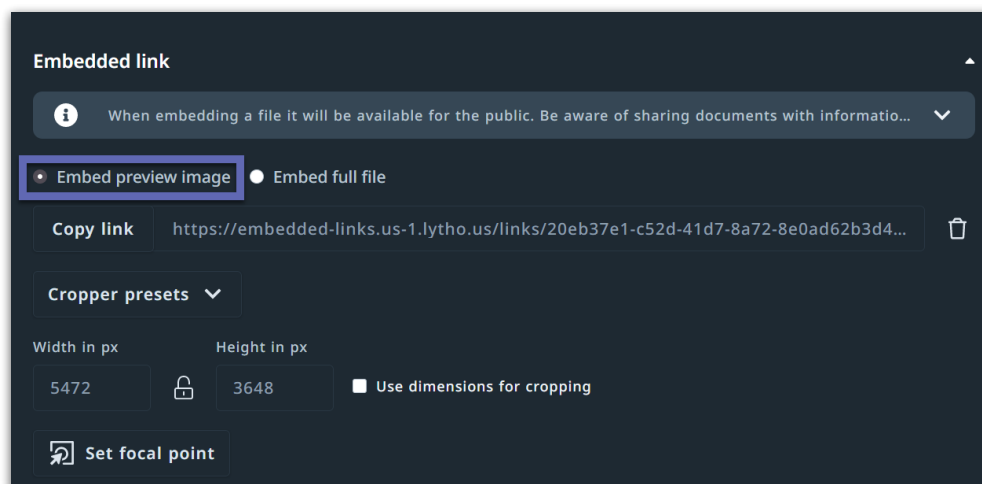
Embedded link

When embedding a file it will be available for the public. Be aware of sharing documents with informatio...

Embed preview image
Embed full file

Copy link
https://embedded-links.us-1.lytho.us/links/20eb37e1-c52d-41d7-8a72-8e0ad62b3d4...

Cropper presets

Width in px
5472

Height in px
3648

Use dimensions for cropping

Set focal point